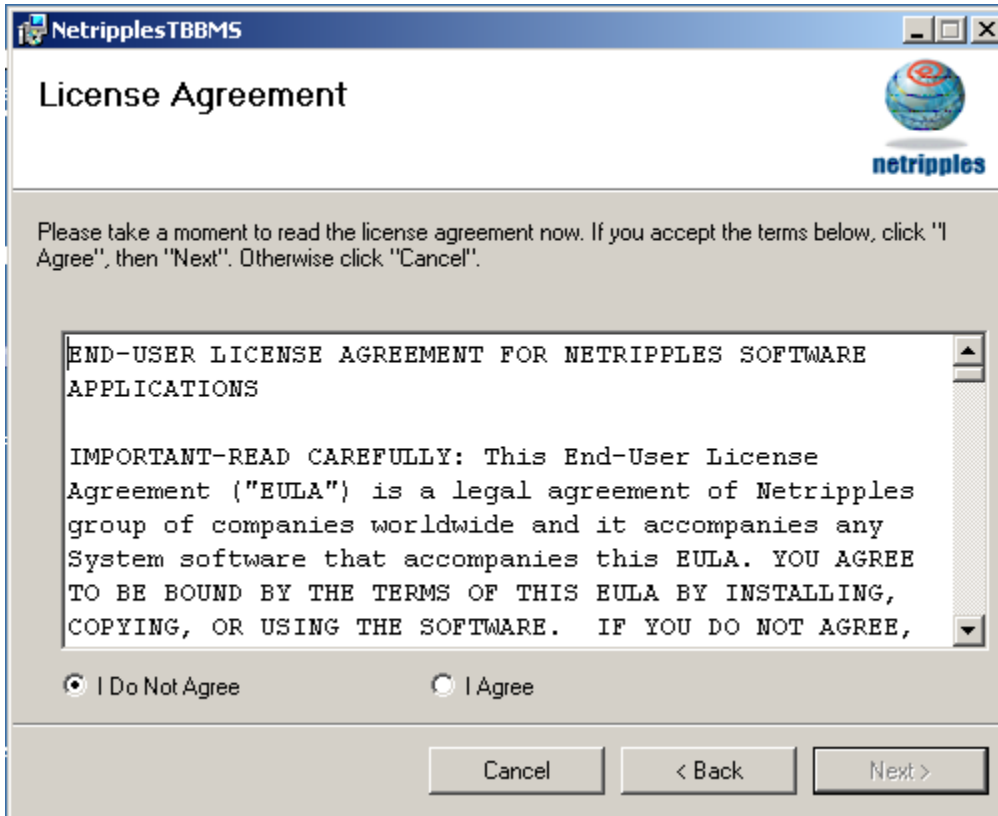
NetripplesTBBMS

License Agreement

netripples

Please take a moment to read the license agreement now. If you accept the terms below, click "I Agree", then "Next". Otherwise click "Cancel".

END-USER LICENSE AGREEMENT FOR NETRIPPLES SOFTWARE APPLICATIONS

IMPORTANT-READ CAREFULLY: This End-User License Agreement ("EULA") is a legal agreement of Netripples group of companies worldwide and it accompanies any System software that accompanies this EULA. YOU AGREE TO BE BOUND BY THE TERMS OF THIS EULA BY INSTALLING, COPYING, OR USING THE SOFTWARE. IF YOU DO NOT AGREE,

I Do Not Agree

I Agree

Cancel

< Back

Next >